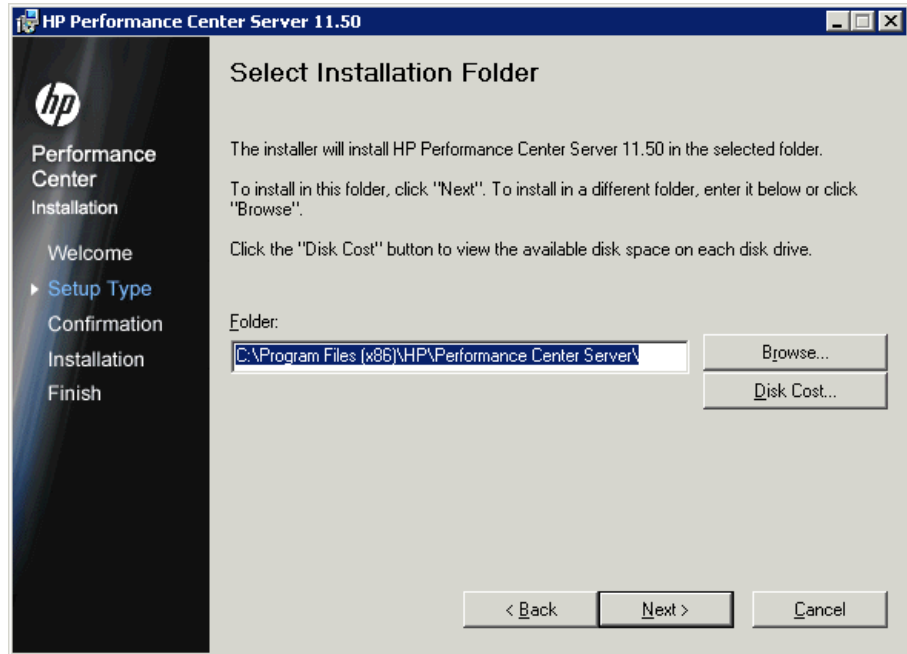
HP Performance Center Server 11.50

hp

Performance Center
Installation

Welcome
Setup Type
Confirmation
Installation
Finish

Select Installation Folder

The installer will install HP Performance Center Server 11.50 in the selected folder.

To install in this folder, click "Next". To install in a different folder, enter it below or click "Browse".

Click the "Disk Cost" button to view the available disk space on each disk drive.

Folder:

C:\Program Files (x86)\HP\Performance Center Server\

Browse...

Disk Cost...

< Back

Next >

Cancel